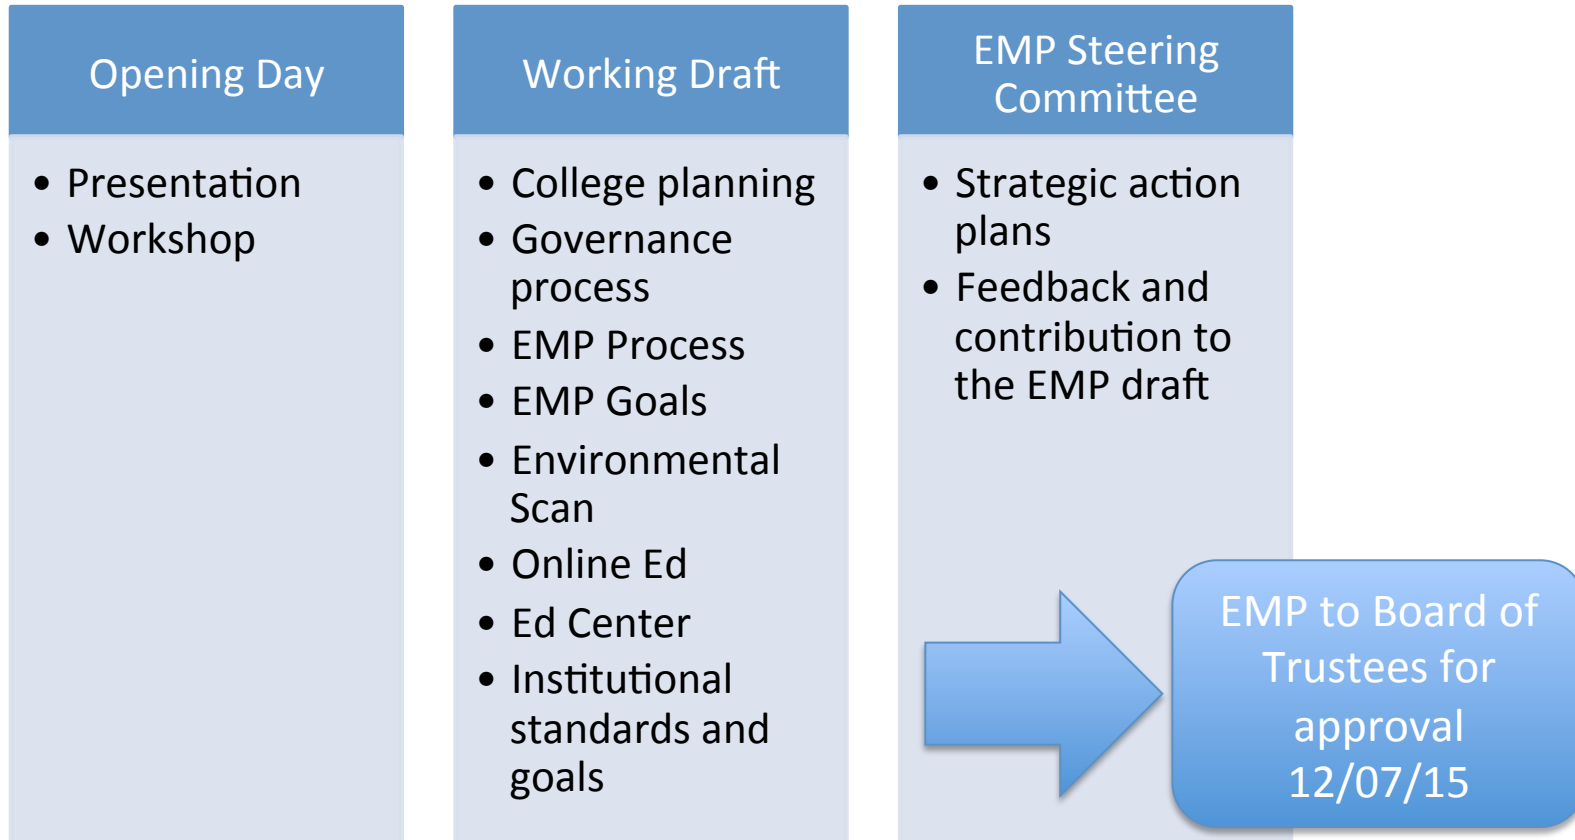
Opening Day

- Presentation
- Workshop

Working Draft

- College planning
- Governance process
- EMP Process
- EMP Goals
- Environmental Scan
- Online Ed
- Ed Center
- Institutional standards and goals

EMP Steering Committee

- Strategic action plans
- Feedback and contribution to the EMP draft

EMP to Board of Trustees for approval 12/07/15